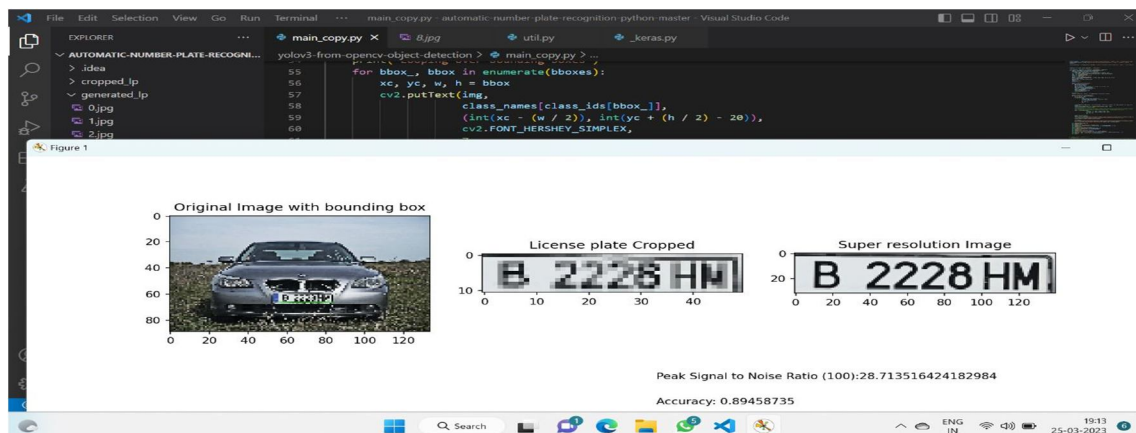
File Edit Selection View Go Run Terminal ··· main_copy.py - automatic-number-plate-recognition-python-master - Visual Studio Code

EXPLORER ···
AUTOMATIC-NUMBER-PLATE-RECOGNI...
> .idea
> cropped_lp
generated_lp
0.jpg
1.jpg
2.jpg

main_copy.py × 8.jpg util.py _keras.py

yolov3-from-opencv-object-detection > main_copy.py > ...

55 for bbox_, bbox in enumerate(bboxes):
56 xc, yc, w, h = bbox
57 cv2.putText(img,
58 class_names[class_ids[bbox_]],
59 (int(xc - (w / 2)), int(yc + (h / 2) - 20)),
60 cv2.FONT_HERSHEY_SIMPLEX,

Figure 1

Original Image with bounding box

0
20
40
60
80
0 20 40 60 80 100 120

License plate Cropped

0
10
0 10 20 30 40

Super resolution Image

0
20
0 20 40 60 80 100 120

B 2228 HM

Peak Signal to Noise Ratio (100):28.713516424182984

Accuracy: 0.89458735

Search

ENG IN 19:13 25-03-2023